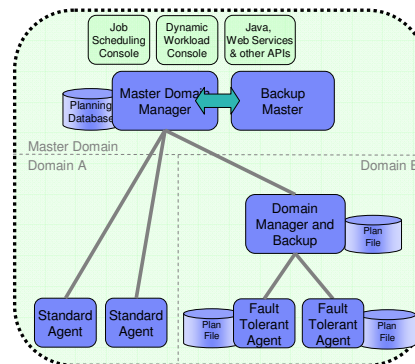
Job Scheduling Console

Dynamic Workload Console

Java, Web Services & other APIs

Planning Database

Master Domain Manager

Backup Master

Master Domain

Domain A

Domain B

Domain Manager and Backup

Plan File

Standard Agent

Standard Agent

Plan File

Fault Tolerant Agent

Fault Tolerant Agent

Plan File